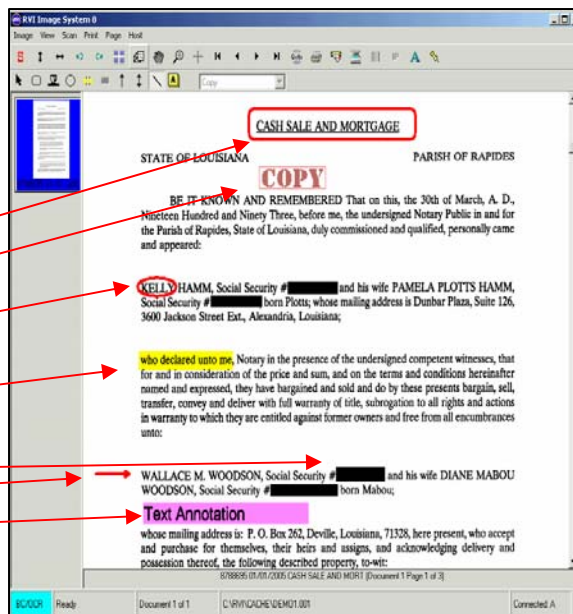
RVI Image System 0

Image View Scan Print Page Host

Copy

CASH SALE AND MORTGAGE

STATE OF LOUISIANA

PARISH OF RAPIDES

COPY

BE IT KNOWN AND REMEMBERED That on this, the 30th of March, A. D., Nineteen Hundred and Ninety Three, before me, the undersigned Notary Public in and for the Parish of Rapides, State of Louisiana, duly commissioned and qualified, personally came and appeared:

KELLY HAMM, Social Security # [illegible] and his wife PAMELA PLOTTS HAMM, Social Security # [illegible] born Plotts; whose mailing address is Dunbar Plaza, Suite 126, 3600 Jackson Street Ext., Alexandria, Louisiana;

who declared unto me, Notary in the presence of the undersigned competent witnesses, that for and in consideration of the price and sum, and on the terms and conditions hereinafter named and expressed, they have bargained and sold and do by these presents bargain, sell, transfer, convey and deliver with full warranty of title, subrogation to all rights and actions in warranty to which they are entitled against former owners and free from all encumbrances unto:

WALLACE M. WOODSON, Social Security # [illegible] and his wife DIANE MABOU WOODSON, Social Security # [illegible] born Mabou;

Text Annotation

whose mailing address is: P. O. Box 262, Deville, Louisiana, 71328, here present, who accept and purchase for themselves, their heirs and assigns, and acknowledging delivery and possession thereof, the following described property, to-wit:

8788695 01/01/2005 CASH SALE AND MORT [Document 1 Page 1 of 3]

BC/OCR | Ready | Document 1 of 1 | C:\RVI\CACHE\DEMO1.001 | Connected A